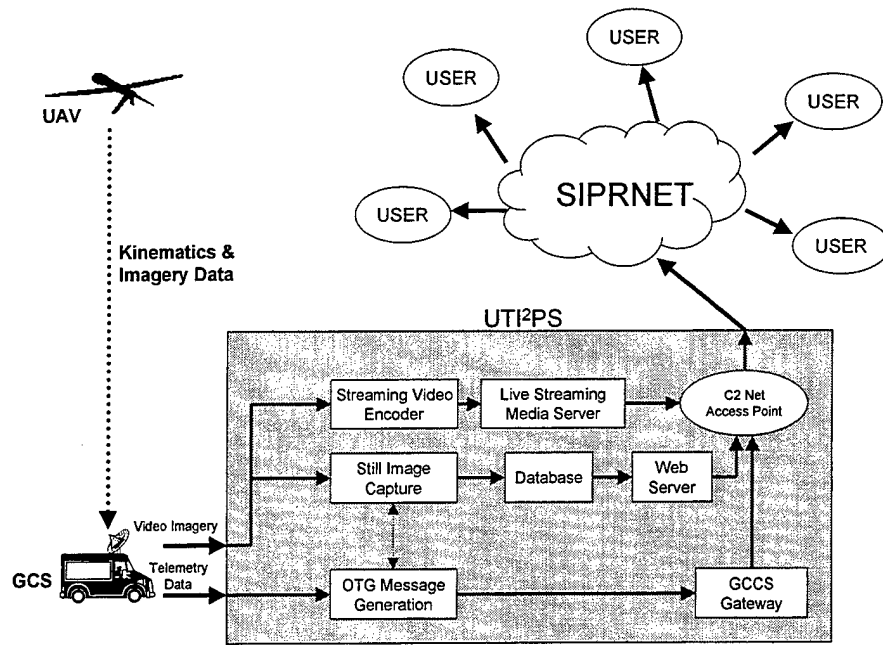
UAV

Kinematics & Imagery Data

USER

USER

USER

USER

USER

USER

SIPRNET

UTI²PS

Streaming Video Encoder

Live Streaming Media Server

C2 Net Access Point

Still Image Capture

Database

Web Server

Video Imagery

Telemetry Data

GCS

OTG Message Generation

GCCS Gateway